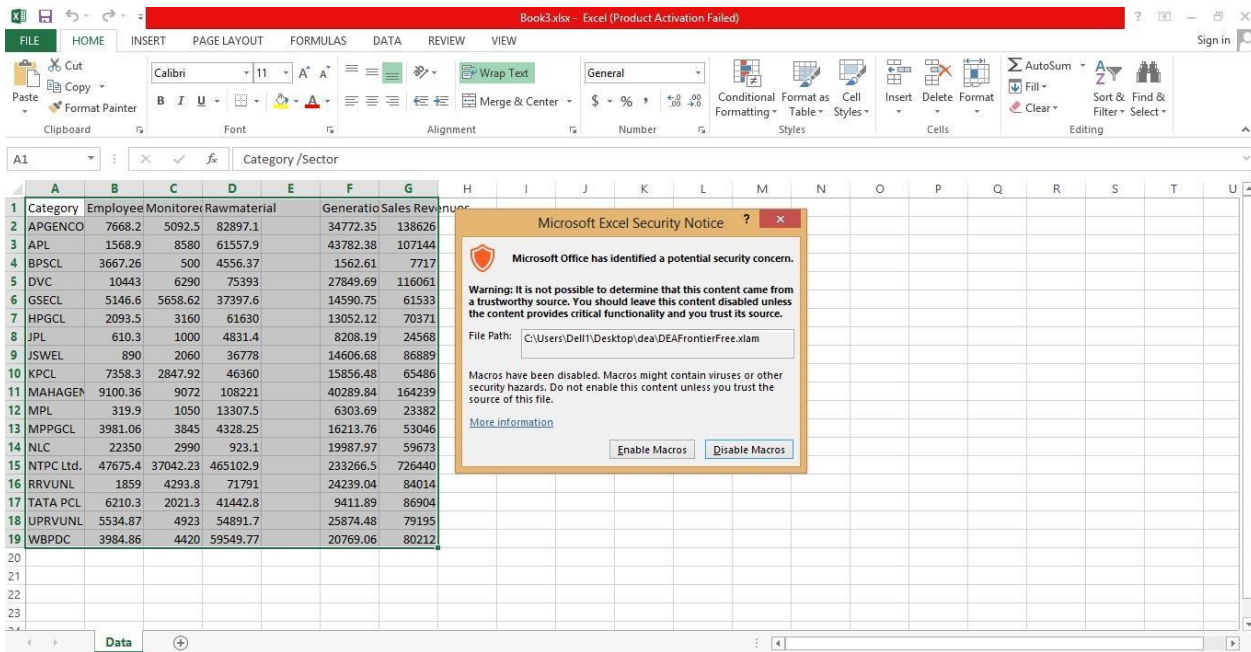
Book3.xlsx - Excel (Product Activation Failed)

? – ✕

FILE HOME INSERT PAGE LAYOUT FORMULAS DATA REVIEW VIEW Sign in

Cut
Copy
Paste
Format Painter
Clipboard

Calibri 11 A A
B I U
Font

Wrap Text
Merge & Center
Alignment

General
$ % , .00 .00
Number

Conditional Formatting Format as Table Cell Styles
Styles

Insert Delete Format
Cells

AutoSum
Fill
Clear
Sort & Filter Find & Select
Editing

A1 Category /Sector

| | A | B | C | D | E | F | G |
|---|---|---|---|---|---|---|---|
| 1 | Category | Employee | Monitore | Rawmaterial | | Generatio | Sales Revenue |
| 2 | APGENCO | 7668.2 | 5092.5 | 82897.1 | | 34772.35 | 138626 |
| 3 | APL | 1568.9 | 8580 | 61557.9 | | 43782.38 | 107144 |
| 4 | BPSCL | 3667.26 | 500 | 4556.37 | | 1562.61 | 7717 |
| 5 | DVC | 10443 | 6290 | 75393 | | 27849.69 | 116061 |
| 6 | GSECL | 5146.6 | 5658.62 | 37397.6 | | 14590.75 | 61533 |
| 7 | HPGCL | 2093.5 | 3160 | 61630 | | 13052.12 | 70371 |
| 8 | JPL | 610.3 | 1000 | 4831.4 | | 8208.19 | 24568 |
| 9 | JSWEL | 890 | 2060 | 36778 | | 14606.68 | 86889 |
| 10 | KPCL | 7358.3 | 2847.92 | 46360 | | 15856.48 | 65486 |
| 11 | MAHAGEN | 9100.36 | 9072 | 108221 | | 40289.84 | 164239 |
| 12 | MPL | 319.9 | 1050 | 13307.5 | | 6303.69 | 23382 |
| 13 | MPPGCL | 3981.06 | 3845 | 4328.25 | | 16213.76 | 53046 |
| 14 | NLC | 22350 | 2990 | 923.1 | | 19987.97 | 59673 |
| 15 | NTPC Ltd. | 47675.4 | 37042.23 | 465102.9 | | 233266.5 | 726440 |
| 16 | RRVUNL | 1859 | 4293.8 | 71791 | | 24239.04 | 84014 |
| 17 | TATA PCL | 6210.3 | 2021.3 | 41442.8 | | 9411.89 | 86904 |
| 18 | UPRVUNL | 5534.87 | 4923 | 54891.7 | | 25874.48 | 79195 |
| 19 | WBPDC | 3984.86 | 4420 | 59549.77 | | 20769.06 | 80212 |
| 20 | | | | | | | |
| 21 | | | | | | | |
| 22 | | | | | | | |
| 23 | | | | | | | |

Microsoft Excel Security Notice ? ✕

Microsoft Office has identified a potential security concern.

Warning: It is not possible to determine that this content came from a trustworthy source. You should leave this content disabled unless the content provides critical functionality and you trust its source.

File Path: C:\Users\Dell1\Desktop\dea\DEAFrontierFree.xlam

Macros have been disabled. Macros might contain viruses or other security hazards. Do not enable this content unless you trust the source of this file.

More information

Enable Macros Disable Macros

Data